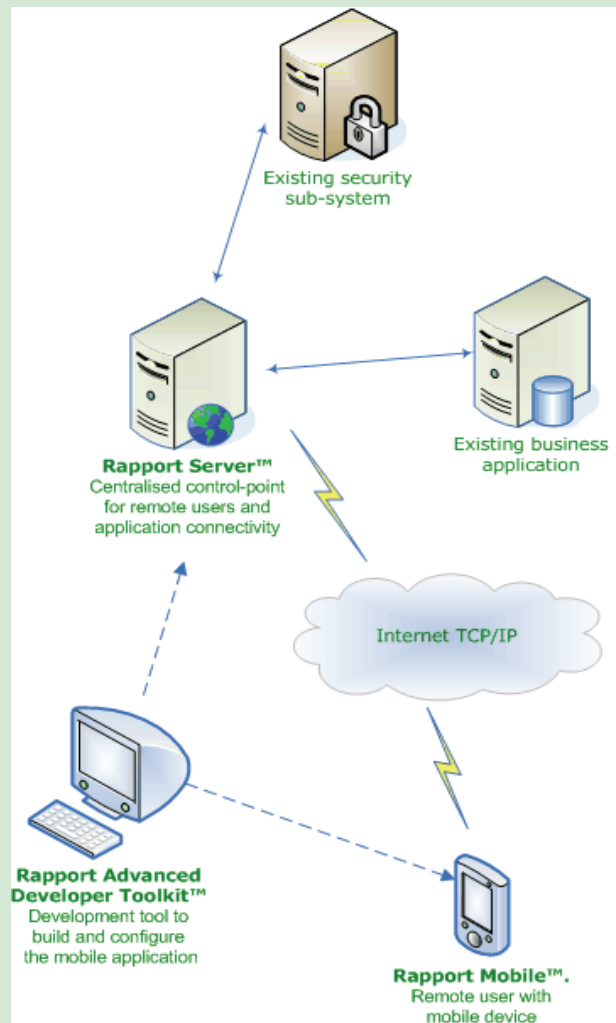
Existing security sub-system

Rapport Server™
Centralised control-point for remote users and application connectivity

Existing business application

Internet TCP/IP

Rapport Advanced Developer Toolkit™
Development tool to build and configure the mobile application

Rapport Mobile™.
Remote user with mobile device